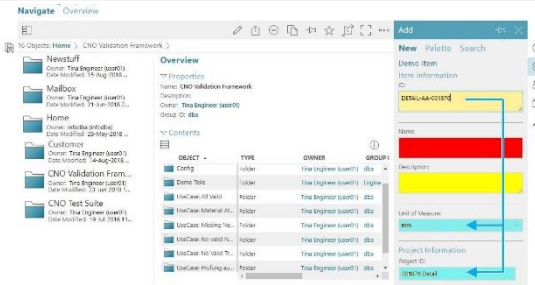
Navigate Overview

16 Objects: Home > CNO Validation Framework >

Newstuff
Owner: Tina Engineer (user01)
Date Modified: 15-Aug-2018

Mailbox
Owner: Tina Engineer (user01)
Date Modified: 21-Jun-2018

Home
Owner: infodba (infodba)
Date Modified: 29-May-2018

Customer
Owner: Tina Engineer (user01)
Date Modified: 14-Aug-2018

CNO Validation Fram...
Owner: Tina Engineer (user01)
Date Modified: 14-Aug-2018

CNO Test Suite
Owner: Tina Engineer (user01)
Date Modified: 19-Jul-2018

Overview

Properties
Name: CNO Validation Framework
Description:
Owner: Tina Engineer (user01)
Group ID: dba

Contents

| OBJECT | TYPE | OWNER | GROUP I |
|---|---|---|---|
| Config | Folder | Tina Engineer (user01) | dba |
| Demo Tolo | Folder | Tina Engineer (user01) | Engine |
| UseCase: All Valid | Folder | Tina Engineer (user01) | dba |
| UseCase: Material At... | Folder | Tina Engineer (user01) | dba |
| UseCase: Missing Na... | Folder | Tina Engineer (user01) | dba |
| UseCase: No Valid N... | Folder | Tina Engineer (user01) | dba |
| UseCase: No Valid Tr... | Folder | Tina Engineer (user01) | dba |
| UseCase: Prufung au... | Folder | Tina Engineer (user01) | dba |

Add
New Palette Search
Demo Item
Item Information
ID:
DETAIL-AA-001870
Name:
Description:
Unit of Measure:
mm
Project Information
Project ID:
009876 Detail